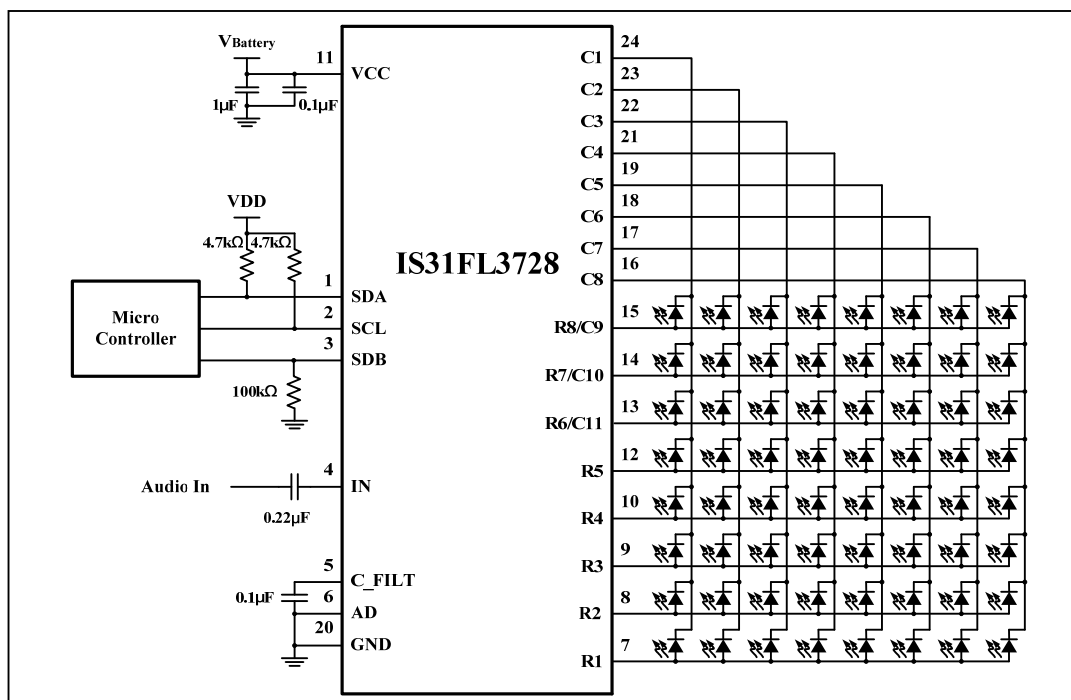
$V_{Battery}$

11

VCC

1μF

0.1μF

VDD

4.7kΩ

4.7kΩ

Micro Controller

1

SDA

2

SCL

3

SDB

100kΩ

IS31FL3728

Audio In

4

IN

0.22μF

5

C_FILT

0.1μF

6

AD

20

GND

C1

24

C2

23

C3

22

C4

21

C5

19

C6

18

C7

17

C8

16

15

R8/C9

14

R7/C10

13

R6/C11

12

R5

10

R4

9

R3

8

R2

7

R1